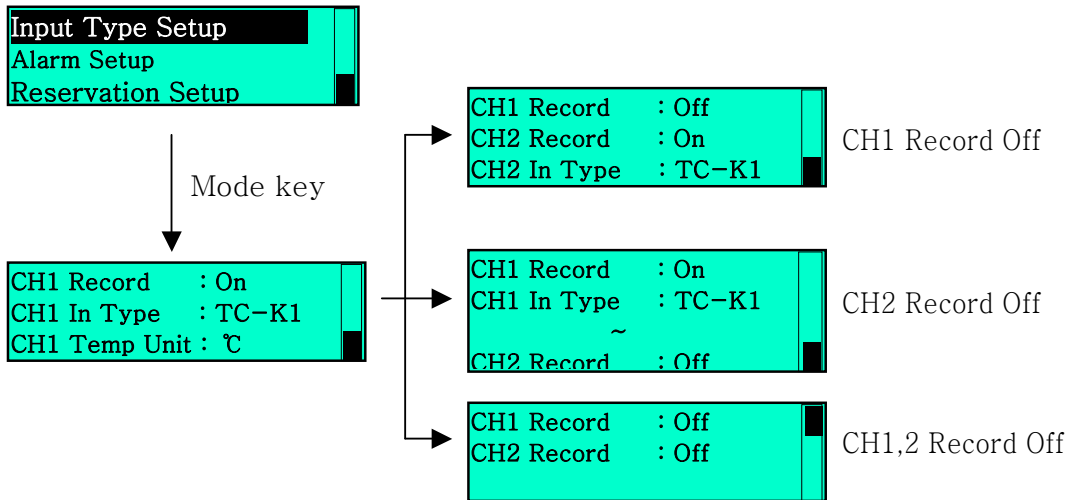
Input Type Setup
Alarm Setup
Reservation Setup

Mode key

CH1 Record : On
CH1 In Type : TC-K1
CH1 Temp Unit : ℃

CH1 Record : Off
CH2 Record : On
CH2 In Type : TC-K1

CH1 Record Off

CH1 Record : On
CH1 In Type : TC-K1
~
CH2 Record : Off

CH2 Record Off

CH1 Record : Off
CH2 Record : Off

CH1,2 Record Off